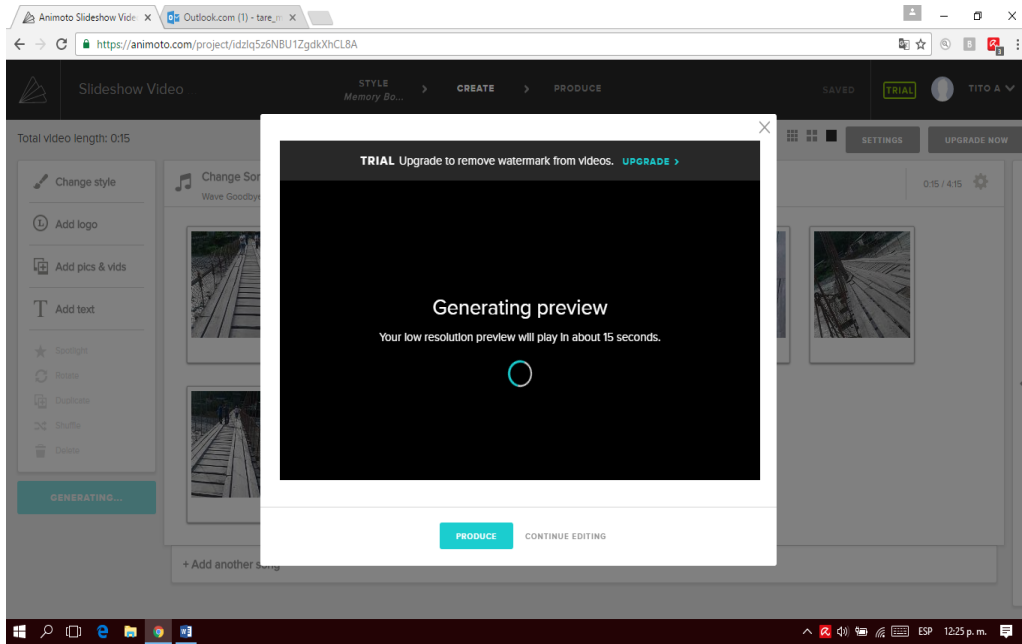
Animoto Slideshow Vide ×
Outlook.com (1) - tare_n ×

https://animoto.com/project/idzlq5z6NBU1ZgdkXhCL8A

Slideshow Video
STYLE
Memory Bo...
CREATE
PRODUCE
SAVED
TRIAL
TITO A

Total video length: 0:15
SETTINGS
UPGRADE NOW

Change style
Add logo
Add pics & vids
Add text
Spotlight
Rotate
Duplicate
Shuffle
Delete

GENERATING...

Change Son
Wave Goodbye

0:15 / 4:15

+ Add another song

TRIAL Upgrade to remove watermark from videos. UPGRADE >

Generating preview
Your low resolution preview will play in about 15 seconds.

PRODUCE
CONTINUE EDITING

ESP 12:25 p. m.